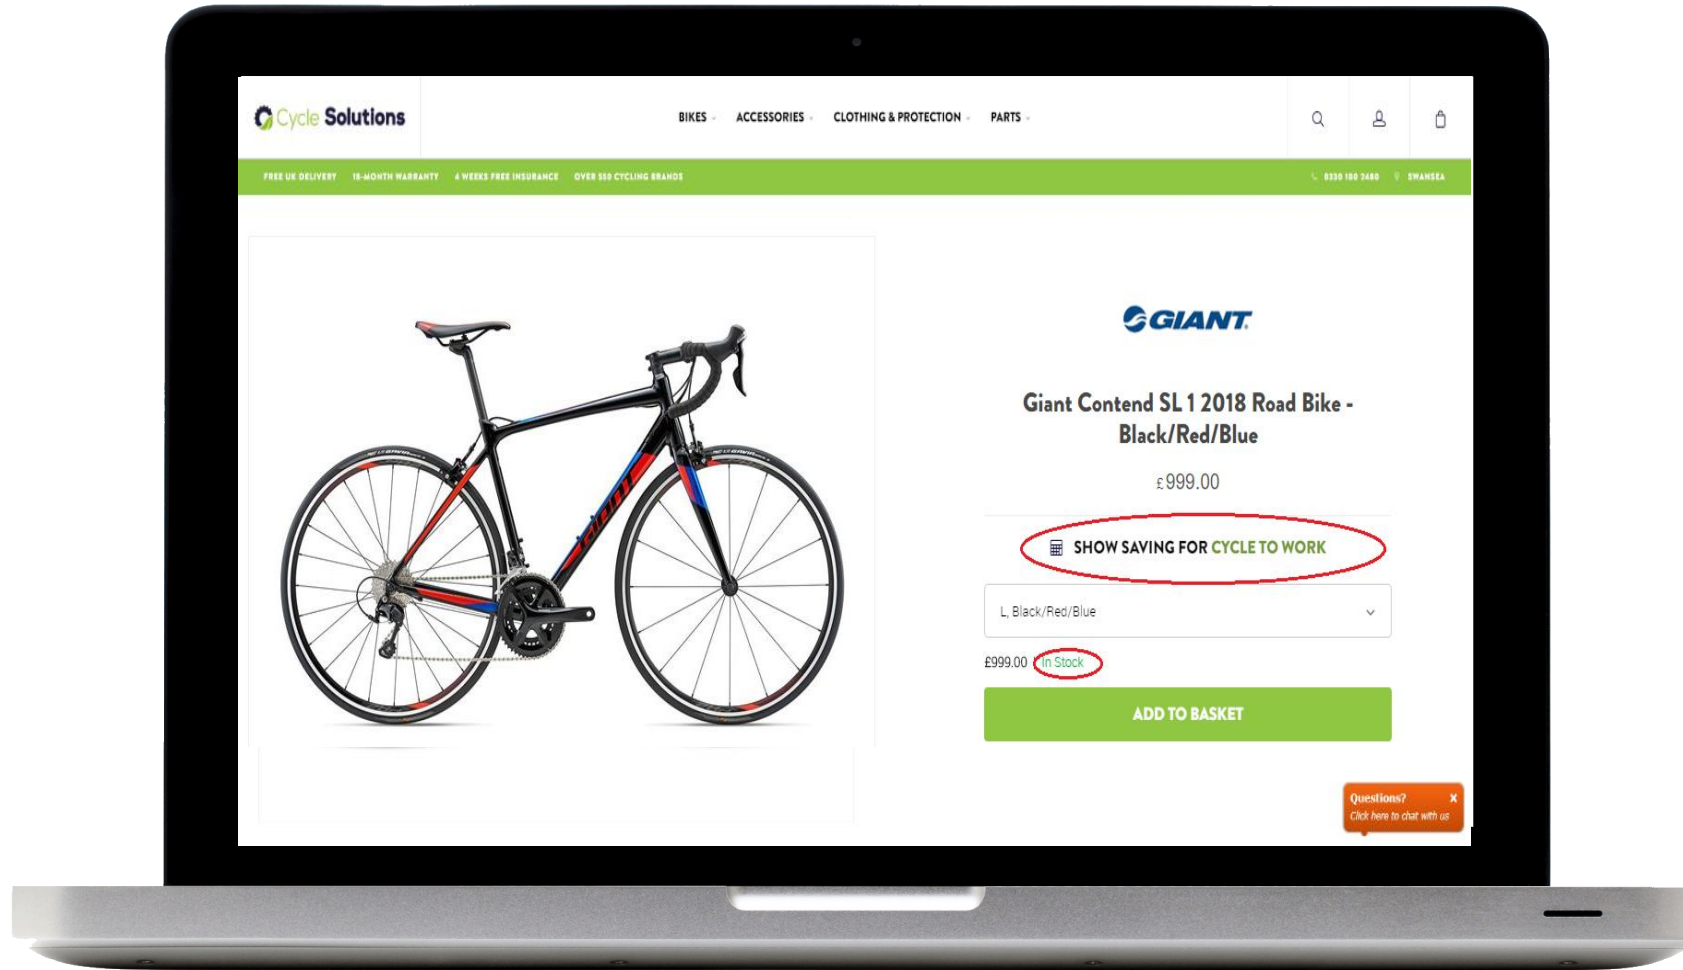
Cycle Solutions

BIKES ACCESSORIES CLOTHING & PROTECTION PARTS

FREE UK DELIVERY 18-MONTH WARRANTY 4 WEEKS FREE INSURANCE OVER 550 CYCLING BRANDS

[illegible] SWANSEA

GIANT

Giant Contend SL 1 2018 Road Bike - Black/Red/Blue

£999.00

SHOW SAVING FOR CYCLE TO WORK

L, Black/Red/Blue

£999.00 In Stock

ADD TO BASKET

Questions? ×
Click here to chat with us